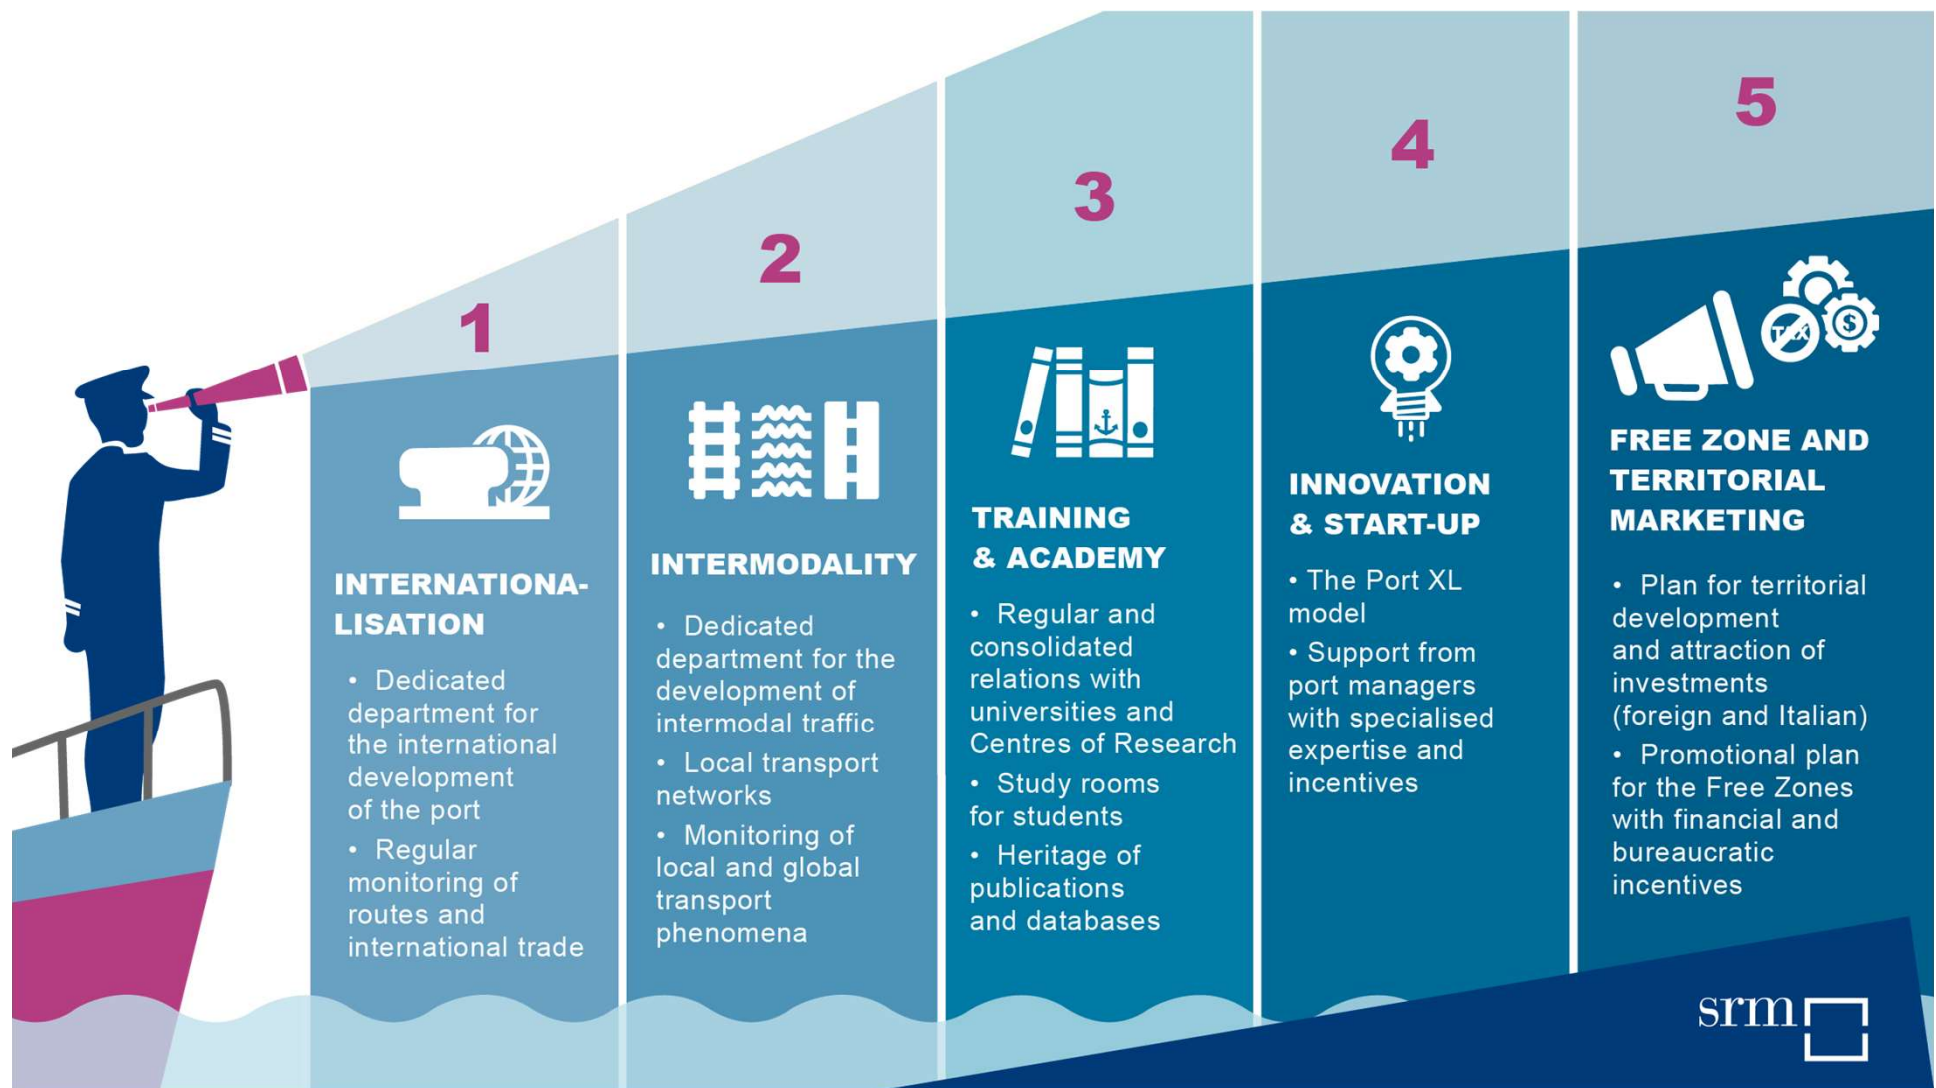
1

INTERNATIONA-LISATION

• Dedicated department for the international development of the port

• Regular monitoring of routes and international trade

2

INTERMODALITY

• Dedicated department for the development of intermodal traffic

• Local transport networks

• Monitoring of local and global transport phenomena

3

TRAINING & ACADEMY

• Regular and consolidated relations with universities and Centres of Research

• Study rooms for students

• Heritage of publications and databases

4

INNOVATION & START-UP

• The Port XL model

• Support from port managers with specialised expertise and incentives

5

FREE ZONE AND TERRITORIAL MARKETING

• Plan for territorial development and attraction of investments (foreign and Italian)

• Promotional plan for the Free Zones with financial and bureaucratic incentives

TAX

srm